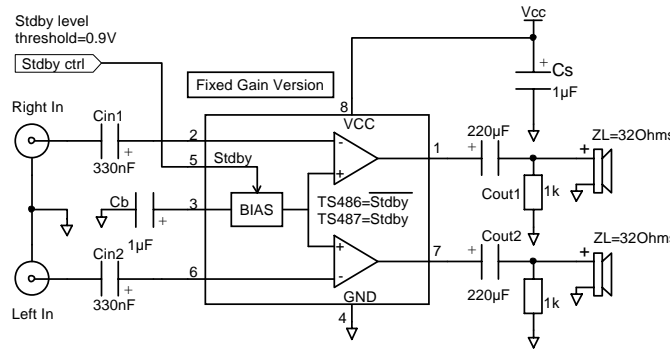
Stdby level threshold=0.9V

Stdby ctrl

Fixed Gain Version

Vcc

+ Cs

1µF

Right In

Cin1

+

330nF

8

VCC

2

-

5

Stdby

1

220µF

+

ZL=32Ohms

+

Cb

1µF

3

BIAS

TS486=$\overline{\text{Stdby}}$

TS487=Stdby

Cout1

1k

+

+

-

Cin2

+

330nF

6

7

Cout2

+

220µF

ZL=32Ohms

+

1k

Left In

GND

4